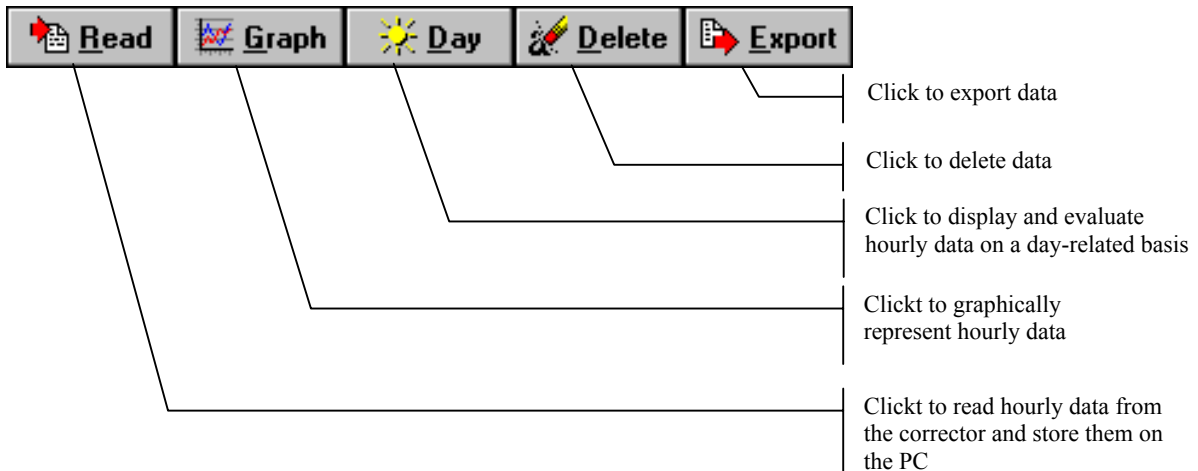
Read Graph Day Delete Export

Click to export data

Click to delete data

Click to display and evaluate hourly data on a day-related basis

Clickt to graphically represent hourly data

Clickt to read hourly data from the corrector and store them on the PC